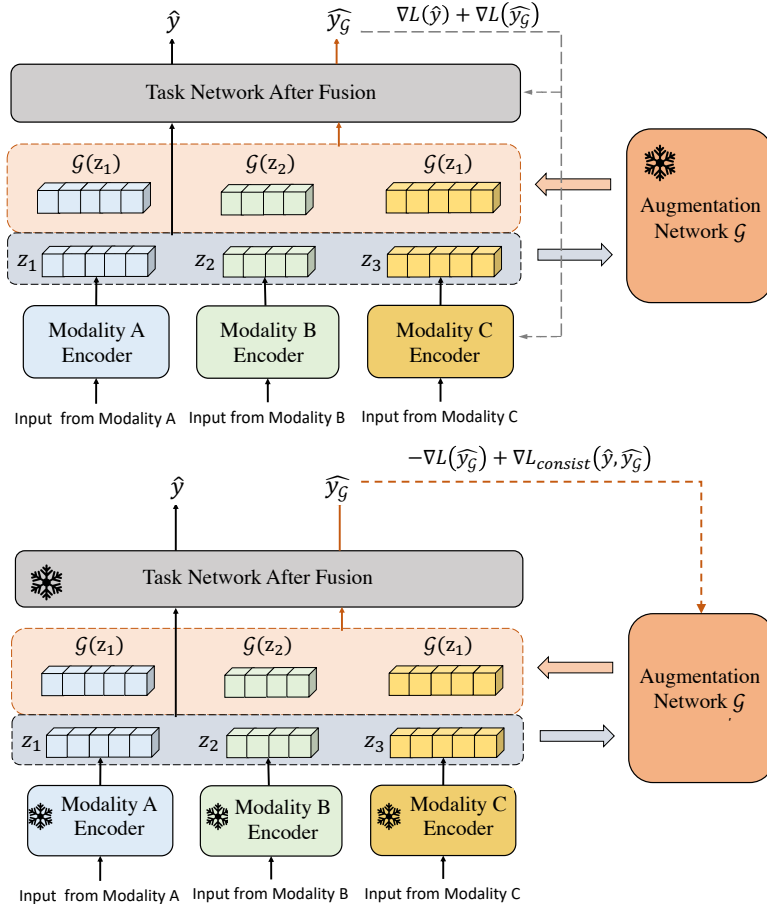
$\hat{y}$

$\widehat{y_{\mathcal{G}}}$

$\nabla L(\hat{y}) + \nabla L(\widehat{y_{\mathcal{G}}})$

Task Network After Fusion

$\mathcal{G}(z_1)$ $\mathcal{G}(z_2)$ $\mathcal{G}(z_1)$

Augmentation Network $\mathcal{G}$

$z_1$ $z_2$ $z_3$

Modality A Encoder

Modality B Encoder

Modality C Encoder

Input from Modality A

Input from Modality B

Input from Modality C

$-\nabla L(\widehat{y_{\mathcal{G}}}) + \nabla L_{consist}(\hat{y}, \widehat{y_{\mathcal{G}}})$

$\hat{y}$

$\widehat{y_{\mathcal{G}}}$

Task Network After Fusion

$\mathcal{G}(z_1)$ $\mathcal{G}(z_2)$ $\mathcal{G}(z_1)$

Augmentation Network $\mathcal{G}$

$z_1$ $z_2$ $z_3$

Modality A Encoder

Modality B Encoder

Modality C Encoder

Input from Modality A

Input from Modality B

Input from Modality C